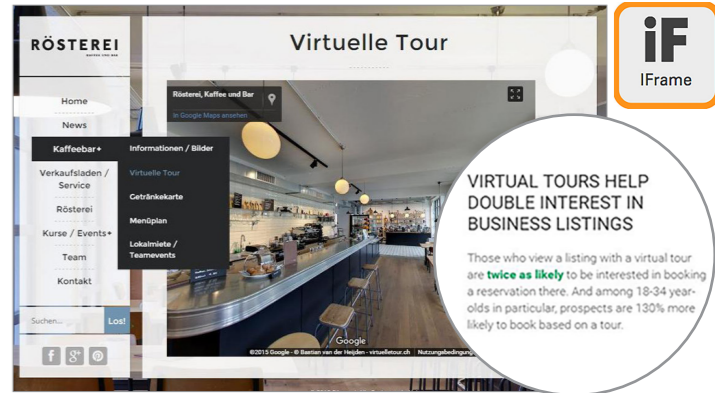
RÖSTEREI
KAFFEE UND BAR

Home
News
Kaffeebar+
Verkaufsladen / Service
Rösterei
Kurse / Events+
Team
Kontakt

Informationen / Bilder
Virtuelle Tour
Getränkekarte
Menüplan
Lokalmiete / Teamevents

Suchen...
Los!

Virtuelle Tour

Rösterei, Kaffee und Bar
In Google Maps ansehen

Google
©2015 Google - © Bastian van der Heijden - virtuelletour.ch | Nutzungsbedingungen

iF
IFrame

VIRTUAL TOURS HELP DOUBLE INTEREST IN BUSINESS LISTINGS

Those who view a listing with a virtual tour are twice as likely to be interested in booking a reservation there. And among 18-34 year-olds in particular, prospects are 130% more likely to book based on a tour.